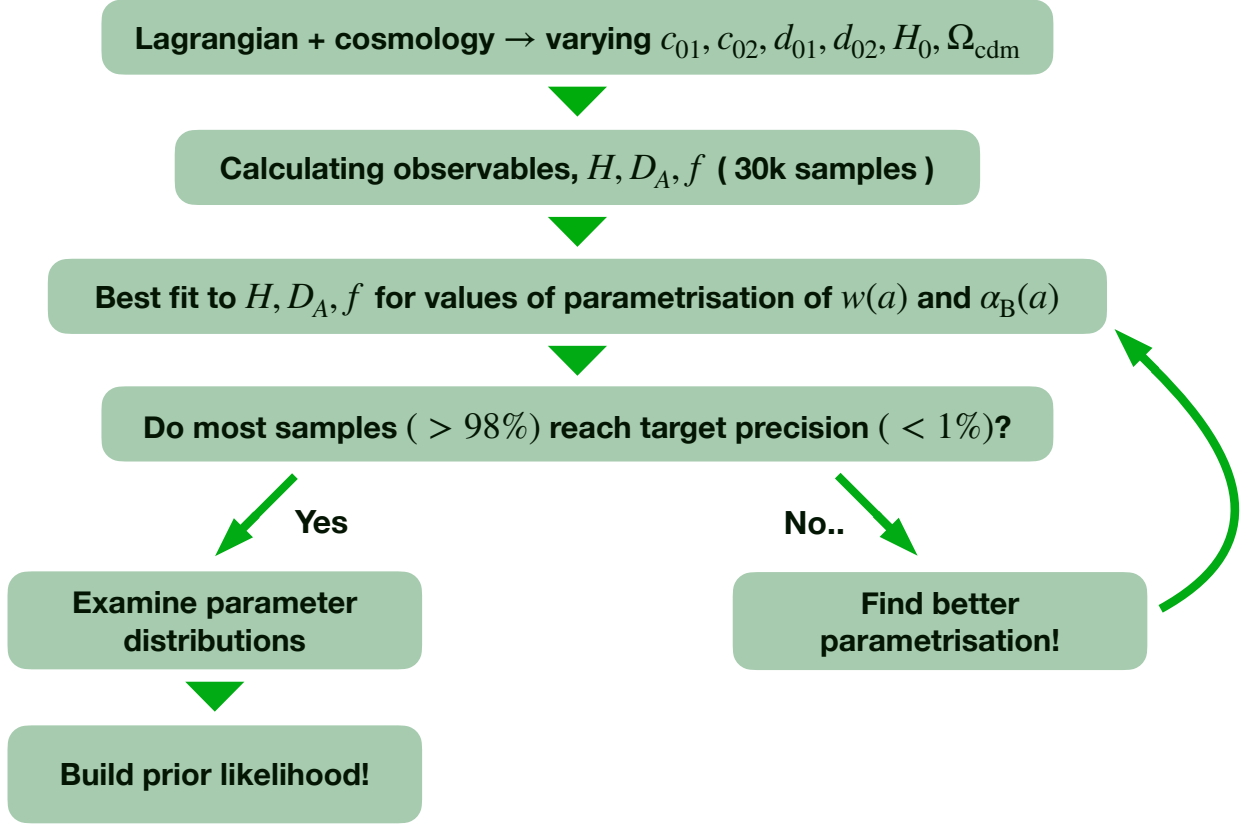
Lagrangian + cosmology → varying $c_{01}, c_{02}, d_{01}, d_{02}, H_0, \Omega_{\rm cdm}$

Calculating observables, $H, D_A, f$ ( 30k samples )

Best fit to $H, D_A, f$ for values of parametrisation of $w(a)$ and $\alpha_{\rm B}(a)$

Do most samples ( $> 98\%$) reach target precision ( $< 1\%$)?

Yes

No..

Examine parameter distributions

Find better parametrisation!

Build prior likelihood!